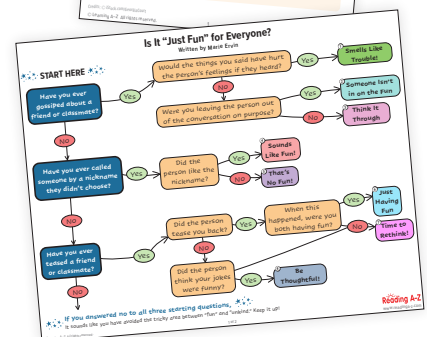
Is It "Just Fun" for Everyone?
Written by Marie Ervin

START HERE

Have you ever gossiped about a friend or classmate?

Yes

Would the things you said have hurt the person's feelings if they heard?

Yes

Smells Like Trouble!

No

Were you leaving the person out of the conversation on purpose?

Yes

Someone Isn't in on the Fun

No

Think It Through

No

Have you ever called someone by a nickname they didn't choose?

Yes

Did the person like the nickname?

Yes

Sounds Like Fun!

No

That's No Fun!

No

Have you ever teased a friend or classmate?

Yes

Did the person tease you back?

Yes

When this happened, were you both having fun?

Yes

Just Having Fun

No

Time to Rethink!

No

Did the person think your jokes were funny?

Yes

No

Be thoughtful!

No

If you answered no to all three starting questions, it sounds like you have avoided the tricky area between "fun" and "unkind." Keep it up!

Reading A-Z